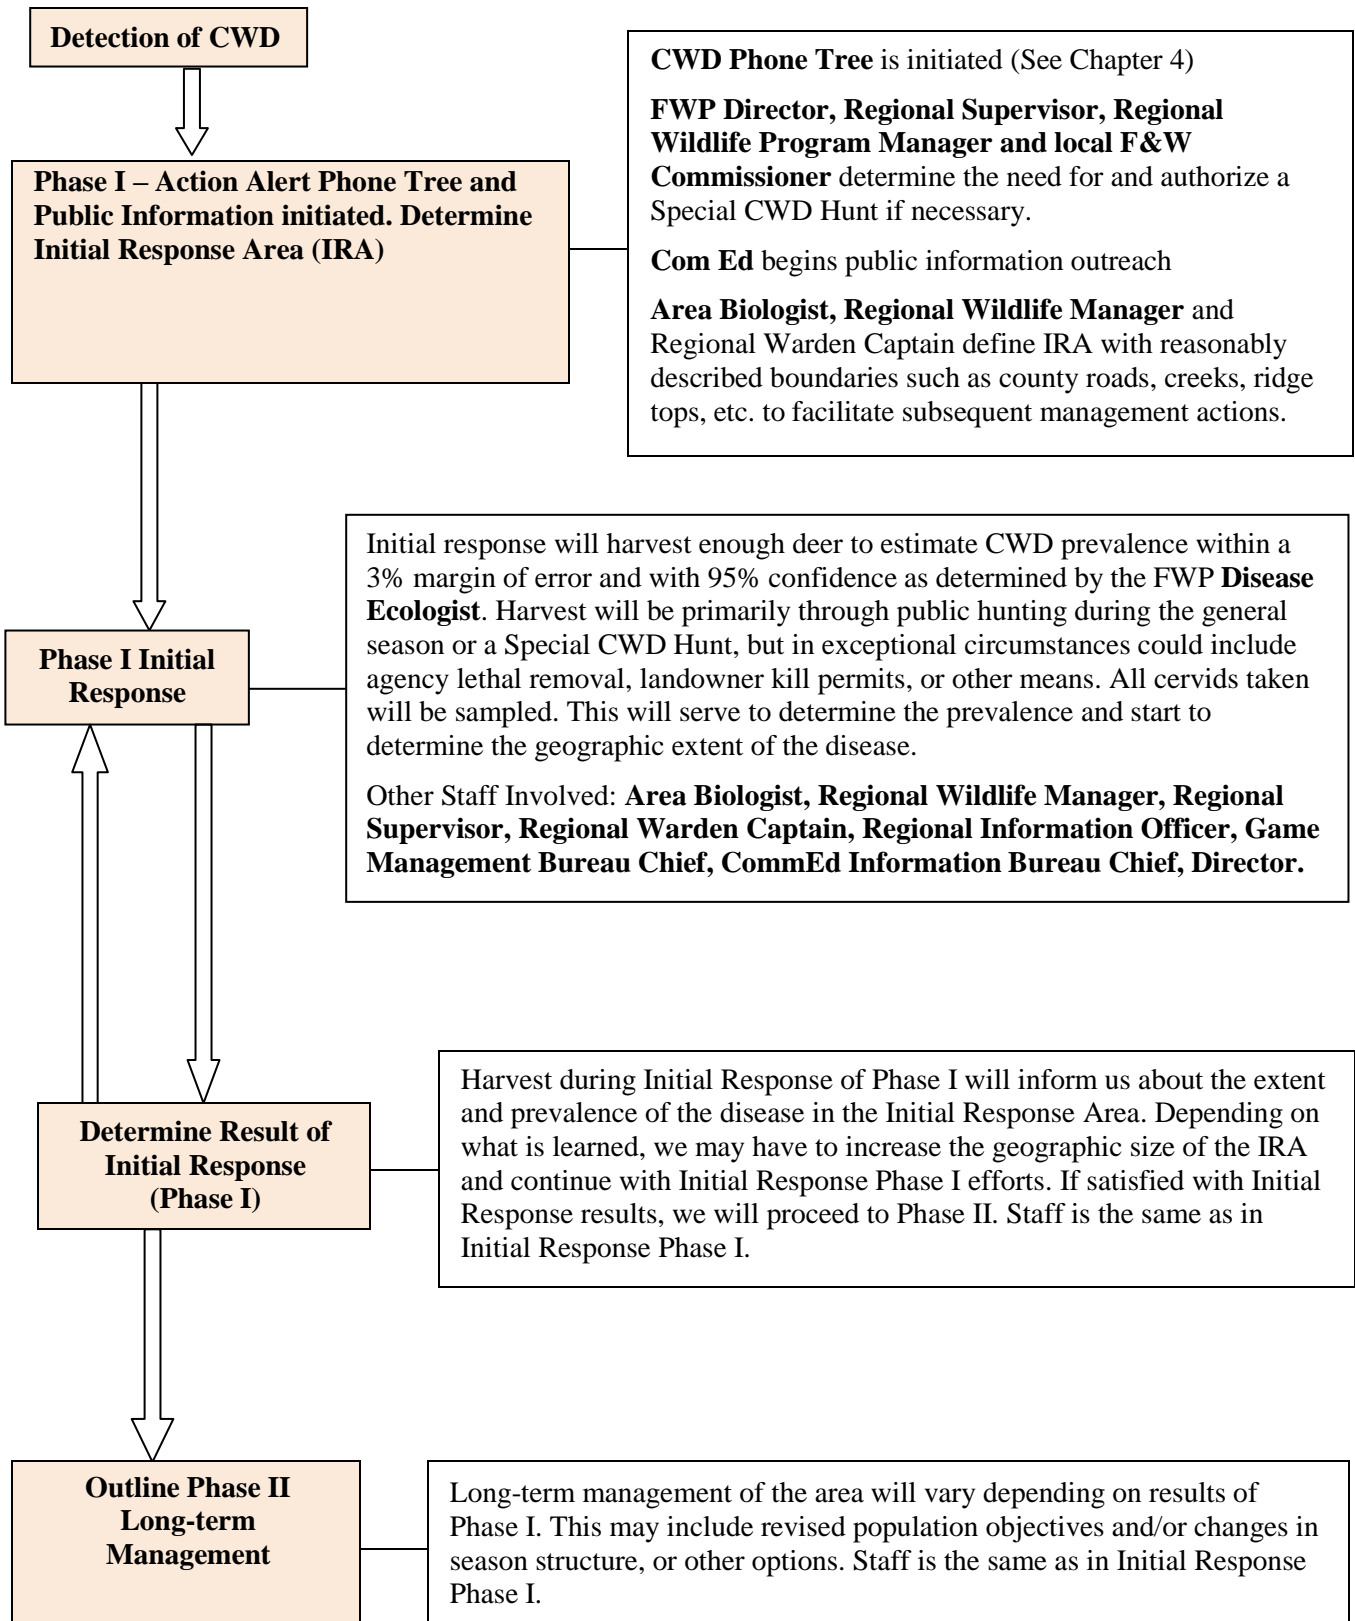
Detection of CWD

Phase I – Action Alert Phone Tree and Public Information initiated. Determine Initial Response Area (IRA)

CWD Phone Tree is initiated (See Chapter 4)

FWP Director, Regional Supervisor, Regional Wildlife Program Manager and local F&W Commissioner determine the need for and authorize a Special CWD Hunt if necessary.

Com Ed begins public information outreach

Area Biologist, Regional Wildlife Manager and Regional Warden Captain define IRA with reasonably described boundaries such as county roads, creeks, ridge tops, etc. to facilitate subsequent management actions.

Phase I Initial Response

Initial response will harvest enough deer to estimate CWD prevalence within a 3% margin of error and with 95% confidence as determined by the FWP Disease Ecologist. Harvest will be primarily through public hunting during the general season or a Special CWD Hunt, but in exceptional circumstances could include agency lethal removal, landowner kill permits, or other means. All cervids taken will be sampled. This will serve to determine the prevalence and start to determine the geographic extent of the disease.

Other Staff Involved: Area Biologist, Regional Wildlife Manager, Regional Supervisor, Regional Warden Captain, Regional Information Officer, Game Management Bureau Chief, CommEd Information Bureau Chief, Director.

Determine Result of Initial Response (Phase I)

Harvest during Initial Response of Phase I will inform us about the extent and prevalence of the disease in the Initial Response Area. Depending on what is learned, we may have to increase the geographic size of the IRA and continue with Initial Response Phase I efforts. If satisfied with Initial Response results, we will proceed to Phase II. Staff is the same as in Initial Response Phase I.

Outline Phase II Long-term Management

Long-term management of the area will vary depending on results of Phase I. This may include revised population objectives and/or changes in season structure, or other options. Staff is the same as in Initial Response Phase I.